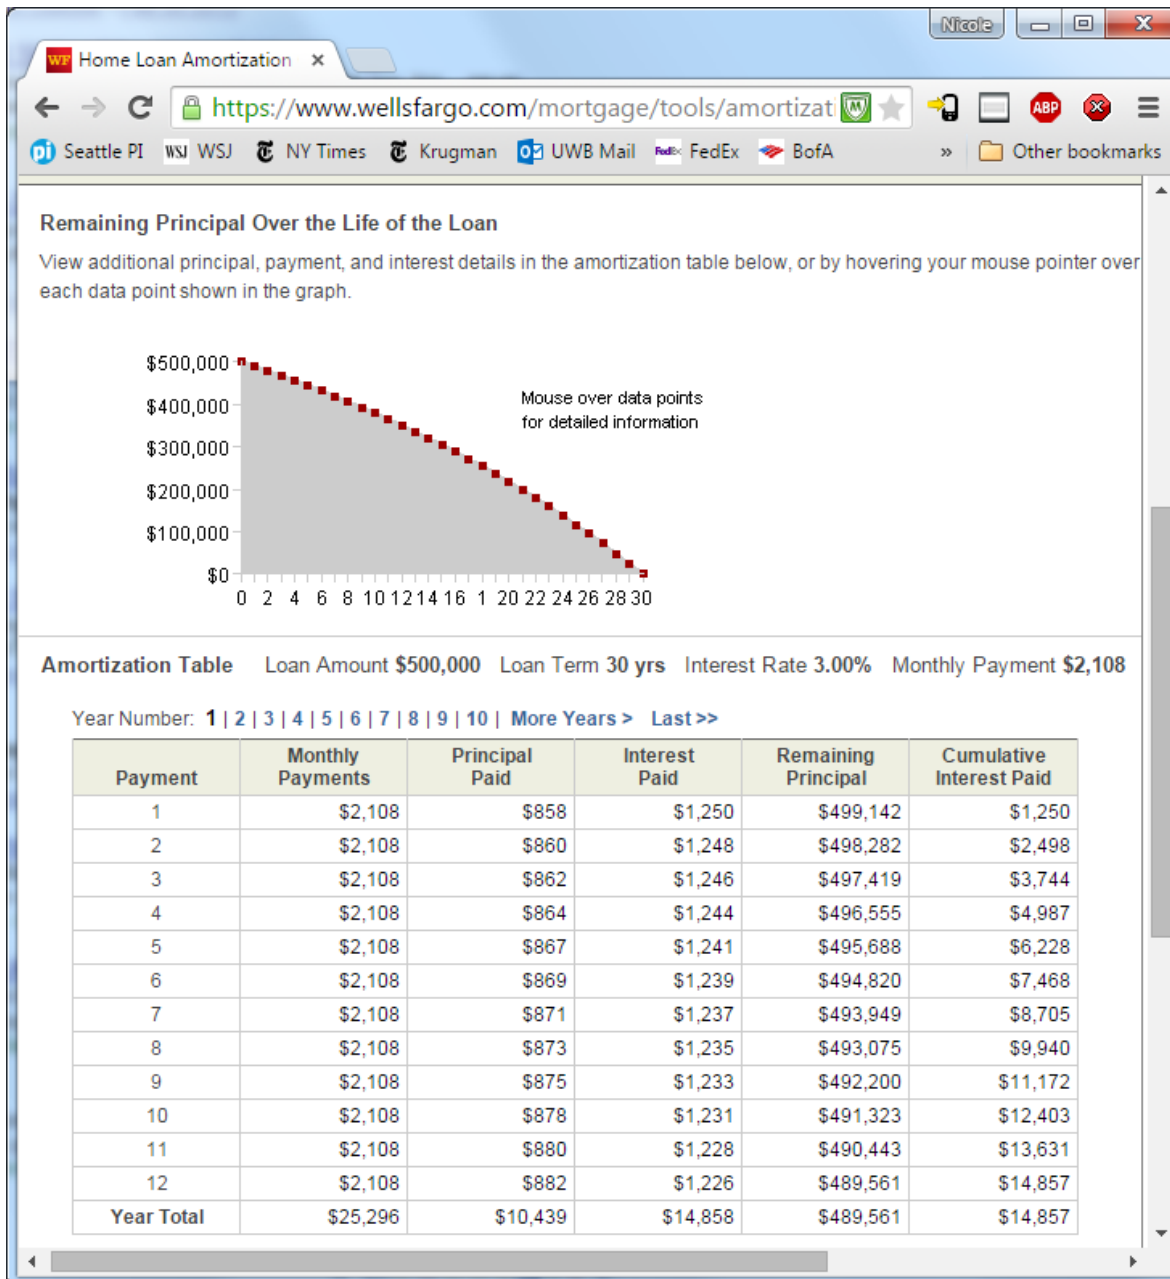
Nicole

Home Loan Amortization ×

https://www.wellsfargo.com/mortgage/tools/amortizat

Seattle PI WSJ NY Times Krugman UWB Mail FedEx BofA » Other bookmarks

Remaining Principal Over the Life of the Loan

View additional principal, payment, and interest details in the amortization table below, or by hovering your mouse pointer over each data point shown in the graph.

$500,000
$400,000
$300,000
$200,000
$100,000
$0
0 2 4 6 8 10 12 14 16 1 20 22 24 26 28 30

Mouse over data points for detailed information

Amortization Table Loan Amount $500,000 Loan Term 30 yrs Interest Rate 3.00% Monthly Payment $2,108

Year Number: 1 | 2 | 3 | 4 | 5 | 6 | 7 | 8 | 9 | 10 | More Years > Last >>

| Payment | Monthly Payments | Principal Paid | Interest Paid | Remaining Principal | Cumulative Interest Paid |
|---|---|---|---|---|---|
| 1 | $2,108 | $858 | $1,250 | $499,142 | $1,250 |
| 2 | $2,108 | $860 | $1,248 | $498,282 | $2,498 |
| 3 | $2,108 | $862 | $1,246 | $497,419 | $3,744 |
| 4 | $2,108 | $864 | $1,244 | $496,555 | $4,987 |
| 5 | $2,108 | $867 | $1,241 | $495,688 | $6,228 |
| 6 | $2,108 | $869 | $1,239 | $494,820 | $7,468 |
| 7 | $2,108 | $871 | $1,237 | $493,949 | $8,705 |
| 8 | $2,108 | $873 | $1,235 | $493,075 | $9,940 |
| 9 | $2,108 | $875 | $1,233 | $492,200 | $11,172 |
| 10 | $2,108 | $878 | $1,231 | $491,323 | $12,403 |
| 11 | $2,108 | $880 | $1,228 | $490,443 | $13,631 |
| 12 | $2,108 | $882 | $1,226 | $489,561 | $14,857 |
| Year Total | $25,296 | $10,439 | $14,858 | $489,561 | $14,857 |